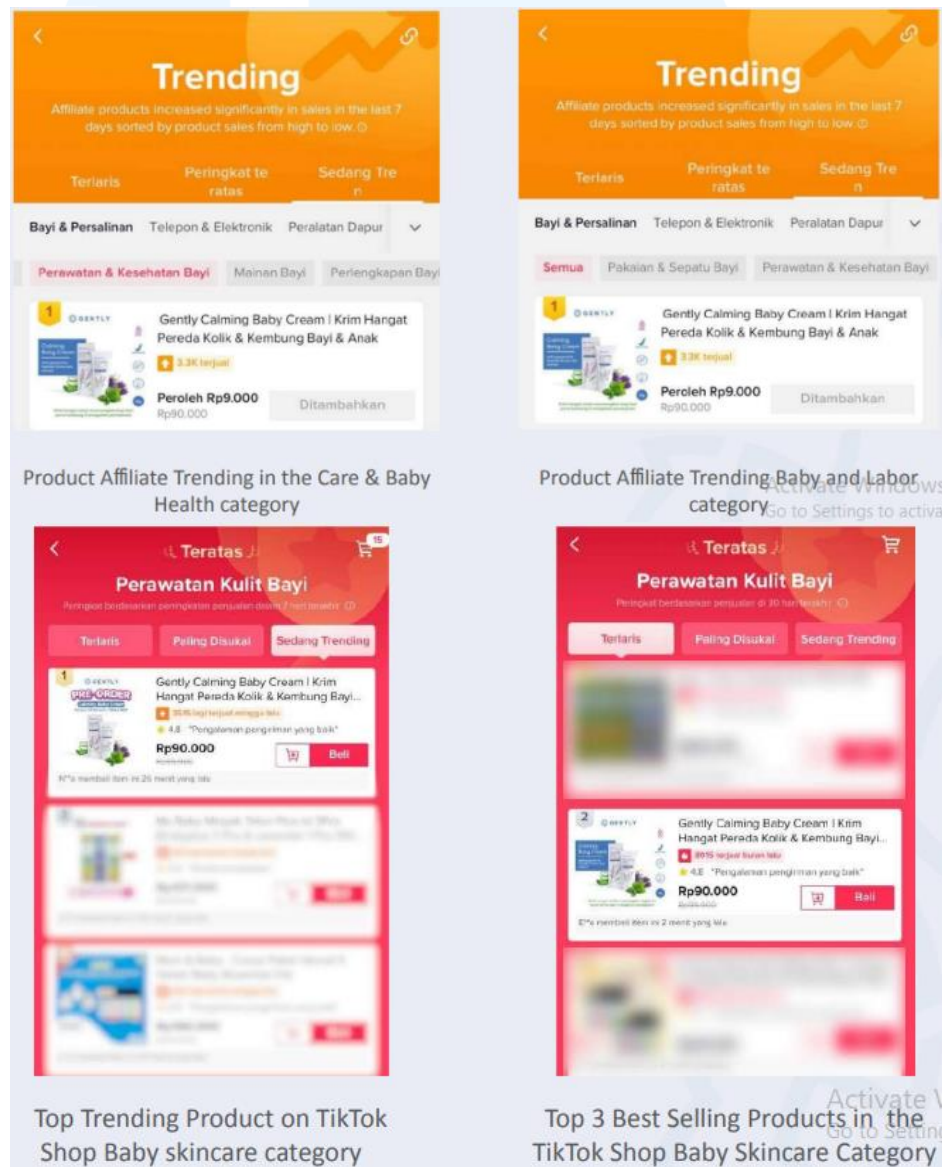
Trending

Affiliate products increased significantly in sales in the last 7 days sorted by product sales from high to low.

Terlaris | Peringkat te ratas | Sedang Tre n

Bayi & Persalinan | Telepon & Elektronik | Peralatan Dapur

Perawatan & Kesehatan Bayi | Mainan Bayi | Perlengkapan Bayi

1

GENTLY

Gently Calming Baby Cream I Krim Hangat Pereda Kolik & Kembung Bayi & Anak

3.3K terjual

Peroleh Rp9.000
Rp90.000

Ditambahkan

Product Affiliate Trending in the Care & Baby Health category

Trending

Affiliate products increased significantly in sales in the last 7 days sorted by product sales from high to low.

Terlaris | Peringkat te ratas | Sedang Tre n

Bayi & Persalinan | Telepon & Elektronik | Peralatan Dapur

Semua | Pakaian & Sepatu Bayi | Perawatan & Kesehatan Bayi

1

GENTLY

Gently Calming Baby Cream I Krim Hangat Pereda Kolik & Kembung Bayi & Anak

3.3K terjual

Peroleh Rp9.000
Rp90.000

Ditambahkan

Product Affiliate Trending Baby and Labor category

Activate Windows
Go to Settings to activa

Teratas

15

Perawatan Kulit Bayi

Peringkat berdasarkan peringkatan penjualan dalam 7 hari terakhir

Terlaris | Paling Disukai | Sedang Trending

1

GENTLY

PRE-ORDER

Gently Calming Baby Cream I Krim Hangat Pereda Kolik & Kembung Bayi...

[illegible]

4.8 "Pengalaman pengiriman yang baik"

Rp90.000

Beli

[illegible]

Top Trending Product on TikTok Shop Baby skincare category

Teratas

Perawatan Kulit Bayi

Peringkat berdasarkan penjualan di 30 hari terakhir

Terlaris | Paling Disukai | Sedang Trending

2

GENTLY

Gently Calming Baby Cream I Krim Hangat Pereda Kolik & Kembung Bayi...

3915 terjual bulan lalu

4.8 "Pengalaman pengiriman yang baik"

Rp90.000

Beli

E**a membeli item ini 2 menit yang lalu

Top 3 Best Selling Products in the TikTok Shop Baby Skincare Category

Activate W
Go to Setting